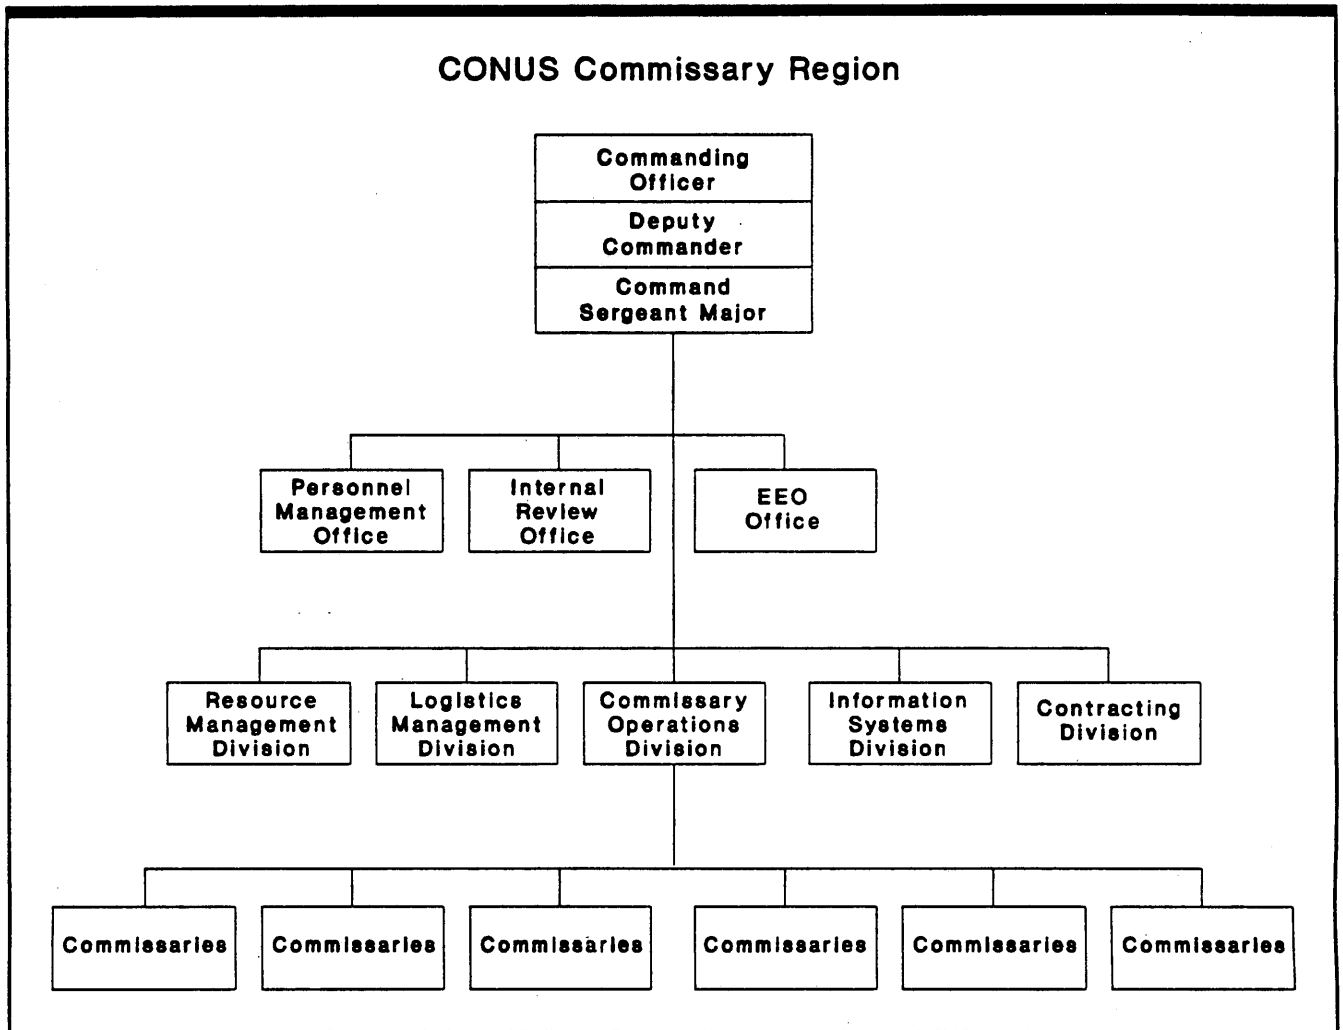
CONUS Commissary Region

Commanding Officer

Deputy Commander

Command Sergeant Major

Personnel Management Office

Internal Review Office

EEO Office

Resource Management Division

Logistics Management Division

Commissary Operations Division

Information Systems Division

Contracting Division

Commissaries

Commissaries

Commissaries

Commissaries

Commissaries

Commissaries